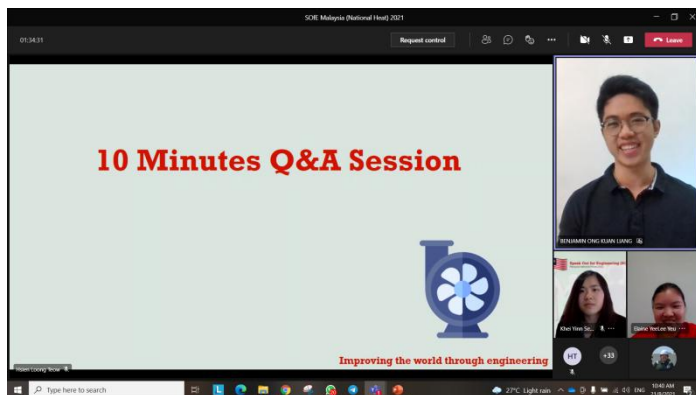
SOfE Malaysia (National Heat) 2021

01:34:31

Request control

Leave

10 Minutes Q&A Session

Improving the world through engineering

Hsien Loong Yeow

BENJAMIN ONG KUAN LIANG

Speak Out for Engineering (SOfE)

Khei Yinn Se...

Elaine YeeLee Yeu

HT

+33

Type here to search

27°C Light rain

ENG

10:40 AM